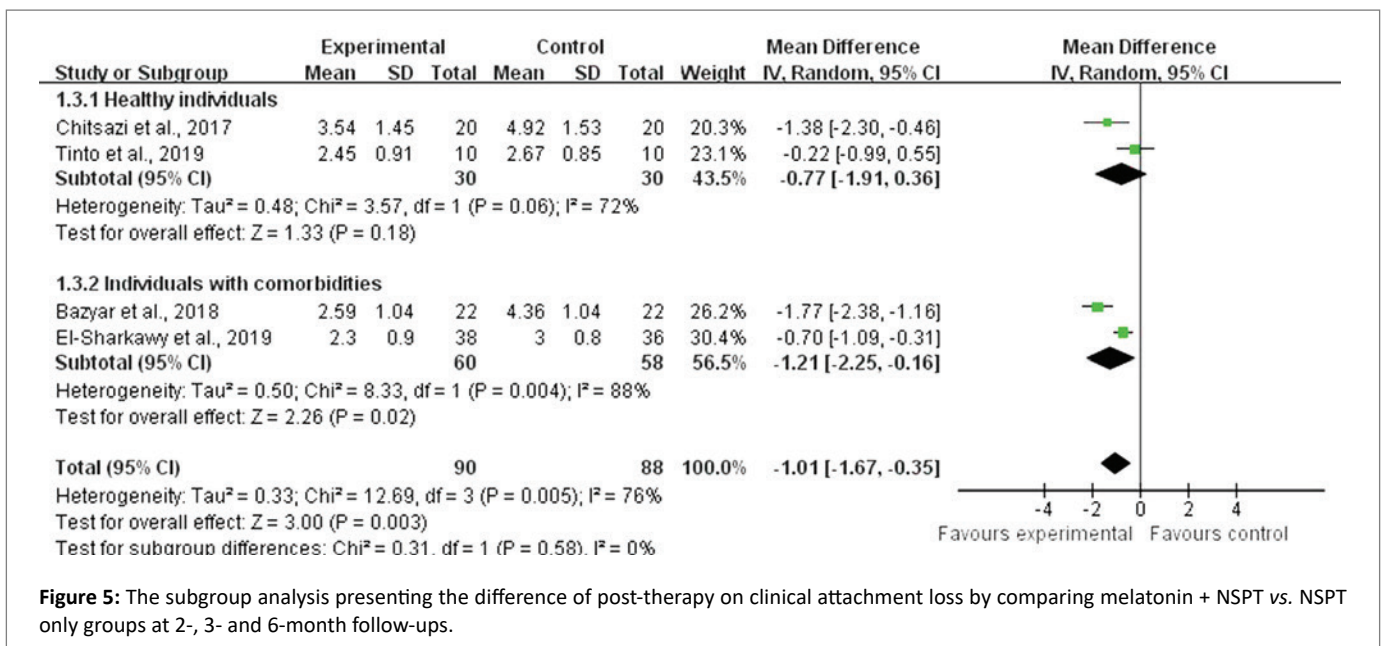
| | Experimental | | | Control | | | | Mean Difference | Mean Difference |
|---|---|---|---|---|---|---|---|---|---|
| Study or Subgroup | Mean | SD | Total | Mean | SD | Total | Weight | IV, Random, 95% CI | IV, Random, 95% CI |
| 1.3.1 Healthy individuals | | | | | | | | | |
| Chitsazi et al., 2017 | 3.54 | 1.45 | 20 | 4.92 | 1.53 | 20 | 20.3% | -1.38 [-2.30, -0.46] | |
| Tinto et al., 2019 | 2.45 | 0.91 | 10 | 2.67 | 0.85 | 10 | 23.1% | -0.22 [-0.99, 0.55] | |
| Subtotal (95% CI) | | | 30 | | | 30 | 43.5% | -0.77 [-1.91, 0.36] | |

Heterogeneity: Tau² = 0.48; Chi² = 3.57, df = 1 (P = 0.06); I² = 72%
Test for overall effect: Z = 1.33 (P = 0.18)

| | | | | | | | | | |
|---|---|---|---|---|---|---|---|---|---|
| 1.3.2 Individuals with comorbidities | | | | | | | | | |
| Bazyar et al., 2018 | 2.59 | 1.04 | 22 | 4.36 | 1.04 | 22 | 26.2% | -1.77 [-2.38, -1.16] | |
| El-Sharkawy et al., 2019 | 2.3 | 0.9 | 38 | 3 | 0.8 | 36 | 30.4% | -0.70 [-1.09, -0.31] | |
| Subtotal (95% CI) | | | 60 | | | 58 | 56.5% | -1.21 [-2.25, -0.16] | |

Heterogeneity: Tau² = 0.50; Chi² = 8.33, df = 1 (P = 0.004); I² = 88%
Test for overall effect: Z = 2.26 (P = 0.02)

| | | | | | | | | | |
|---|---|---|---|---|---|---|---|---|---|
| Total (95% CI) | | | 90 | | | 88 | 100.0% | -1.01 [-1.67, -0.35] | |

Heterogeneity: Tau² = 0.33; Chi² = 12.69, df = 3 (P = 0.005); I² = 76%
Test for overall effect: Z = 3.00 (P = 0.003)
Test for subgroup differences: Chi² = 0.31, df = 1 (P = 0.58), I² = 0%

-4 -2 0 2 4
Favours experimental Favours control

**Figure 5:** The subgroup analysis presenting the difference of post-therapy on clinical attachment loss by comparing melatonin + NSPT *vs.* NSPT only groups at 2-, 3- and 6-month follow-ups.